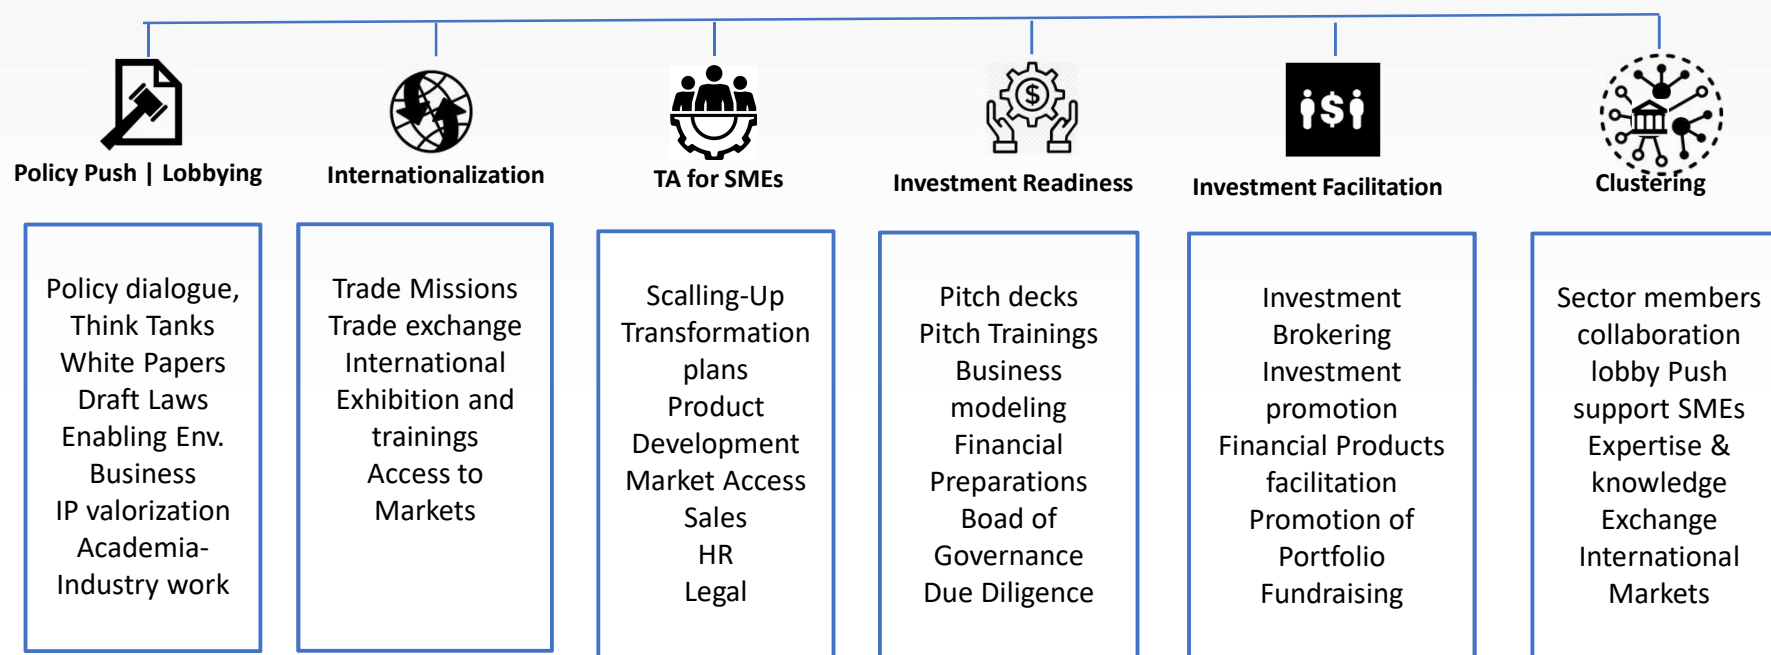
Policy Push | Lobbying

Policy dialogue, Think Tanks White Papers Draft Laws Enabling Env. Business IP valorization Academia-Industry work

Internationalization

Trade Missions Trade exchange International Exhibition and trainings Access to Markets

TA for SMEs

Scalling-Up Transformation plans Product Development Market Access Sales HR Legal

Investment Readiness

Pitch decks Pitch Trainings Business modeling Financial Preparations Boad of Governance Due Diligence

Investment Facilitation

Investment Brokering Investment promotion Financial Products facilitation Promotion of Portfolio Fundraising

Clustering

Sector members collaboration lobby Push support SMEs Expertise & knowledge Exchange International Markets